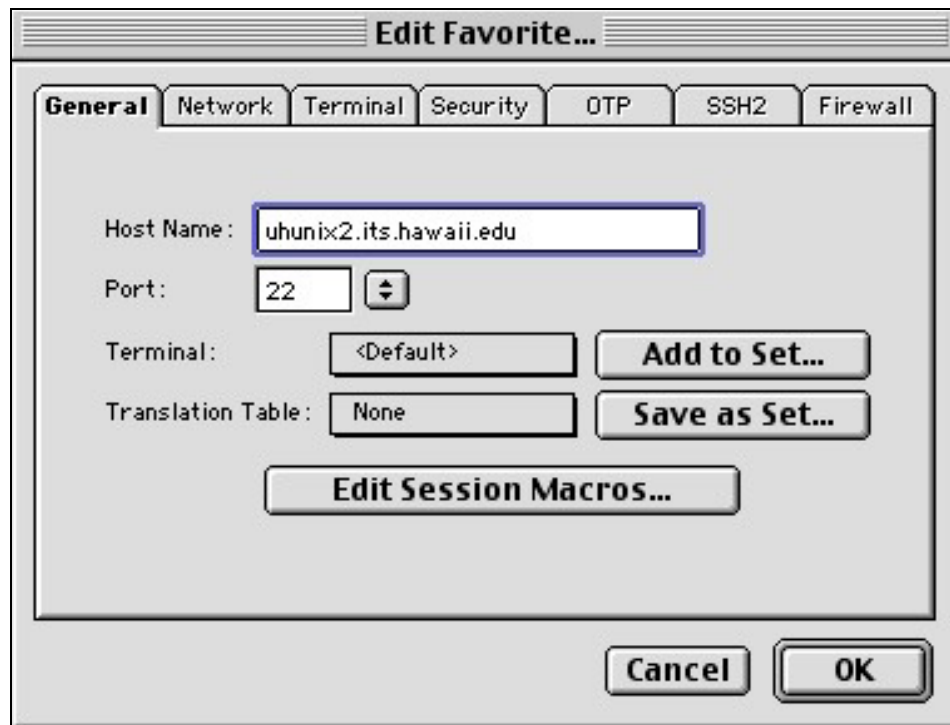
Edit Favorite...

General | Network | Terminal | Security | OTP | SSH2 | Firewall

Host Name: uhunix2.its.hawaii.edu

Port: 22

Terminal: <Default>

Add to Set...

Translation Table: None

Save as Set...

Edit Session Macros...

Cancel

OK